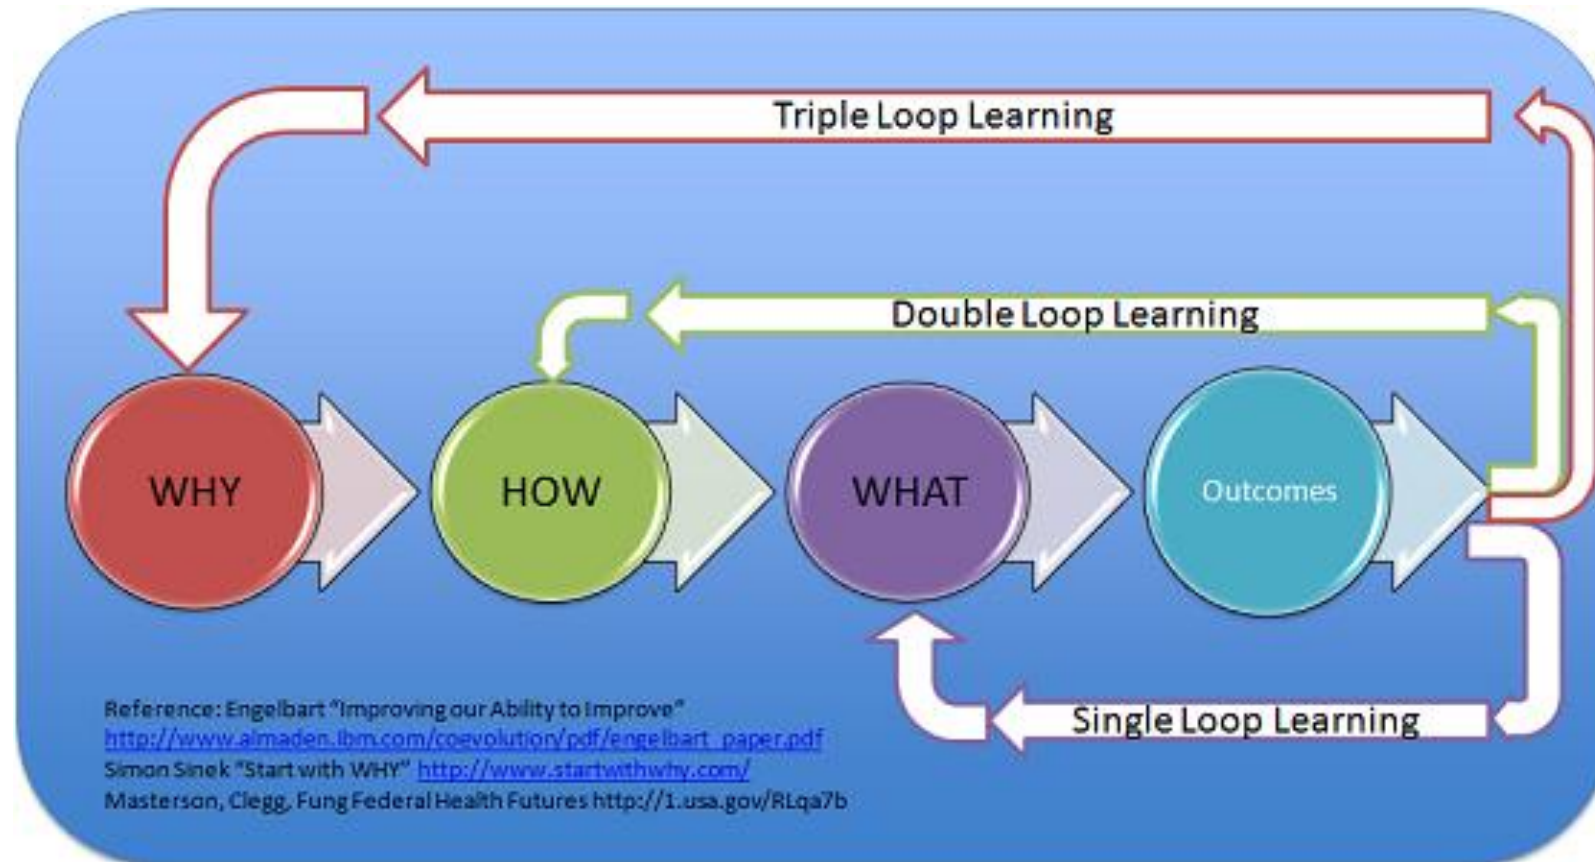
Triple Loop Learning

Double Loop Learning

WHY

HOW

WHAT

Outcomes

Single Loop Learning

Reference: Engelbart "Improving our Ability to Improve"
http://www.almaden.ibm.com/coevolution/pdf/engelbart_paper.pdf
Simon Sinek "Start with WHY" http://www.startwithwhy.com/
Masterson, Clegg, Fung Federal Health Futures http://1.usa.gov/RLqa7b